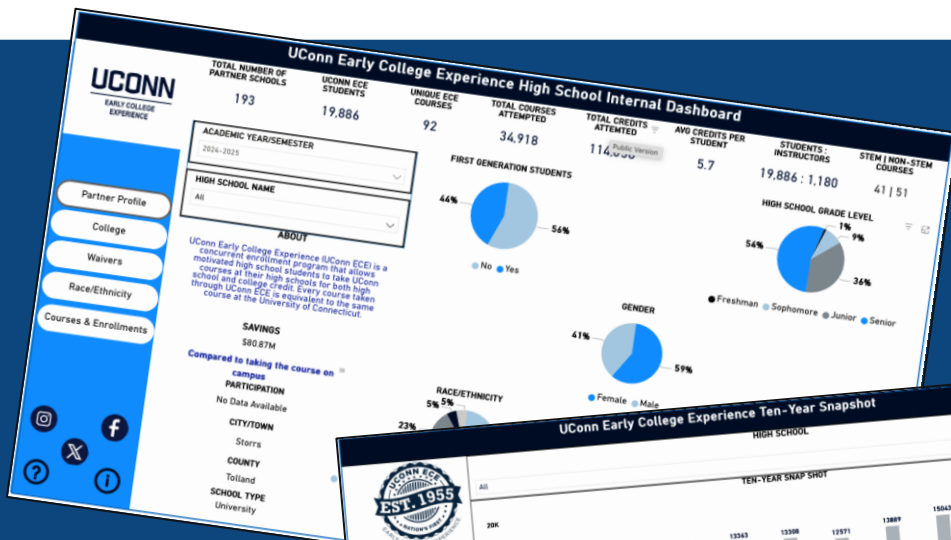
UConn Early College Experience High School Internal Dashboard

UCONN
EARLY COLLEGE EXPERIENCE

TOTAL NUMBER OF PARTNER SCHOOLS
193

UCONN ECE STUDENTS
19,886

UNIQUE ECE COURSES
92

TOTAL COURSES ATTEMPTED
34,918

TOTAL CREDITS ATTEMTED
114,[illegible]

Public Version

AVG CREDITS PER STUDENT
5.7

STUDENTS : INSTRUCTORS
19,886 : 1,180

STEM | NON-STEM COURSES
41 | 51

ACADEMIC YEAR/SEMESTER
2024-2025

HIGH SCHOOL NAME
All

Partner Profile
College
Waivers
Race/Ethnicity
Courses & Enrollments

ABOUT
UConn Early College Experience (UConn ECE) is a concurrent enrollment program that allows motivated high school students to take UConn courses at their high schools for both high school and college credit. Every course taken through UConn ECE is equivalent to the same course at the University of Connecticut.

SAVINGS
$80.87M
Compared to taking the course on campus

PARTICIPATION
No Data Available

CITY/TOWN
Storrs

COUNTY
Tolland

SCHOOL TYPE
University

FIRST GENERATION STUDENTS
44%
56%
No Yes

HIGH SCHOOL GRADE LEVEL
1%
9%
54%
36%
Freshman Sophomore Junior Senior

GENDER
41%
59%
Female Male

RACE/ETHNICITY
5%
5%
23%

UConn Early College Experience Ten-Year Snapshot
HIGH SCHOOL
All
TEN-YEAR SNAP SHOT
UCONN ECE EST. 1955 NATION'S FIRST
20K
13363
13308
12571
13889
15043